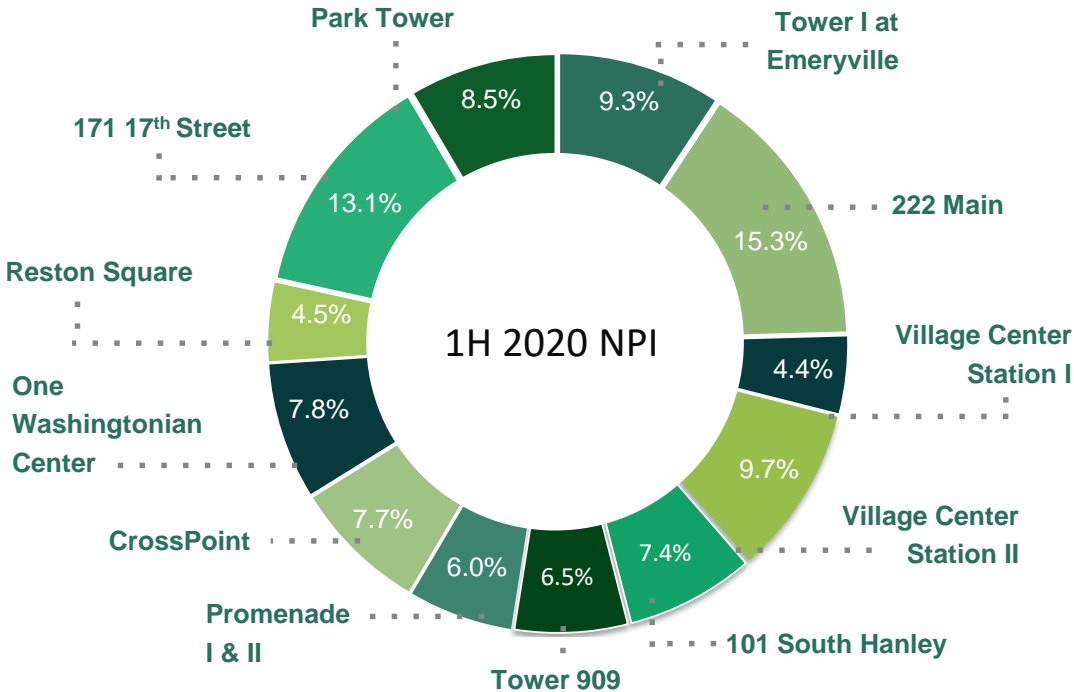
Park Tower

Tower I at Emeryville

171 17$^{th}$ Street

222 Main

Reston Square

Village Center Station I

One Washingtonian Center

Village Center Station II

CrossPoint

Promenade I & II

101 South Hanley

Tower 909

8.5%

9.3%

13.1%

15.3%

4.5%

1H 2020 NPI

4.4%

7.8%

9.7%

7.7%

6.0%

6.5%

7.4%